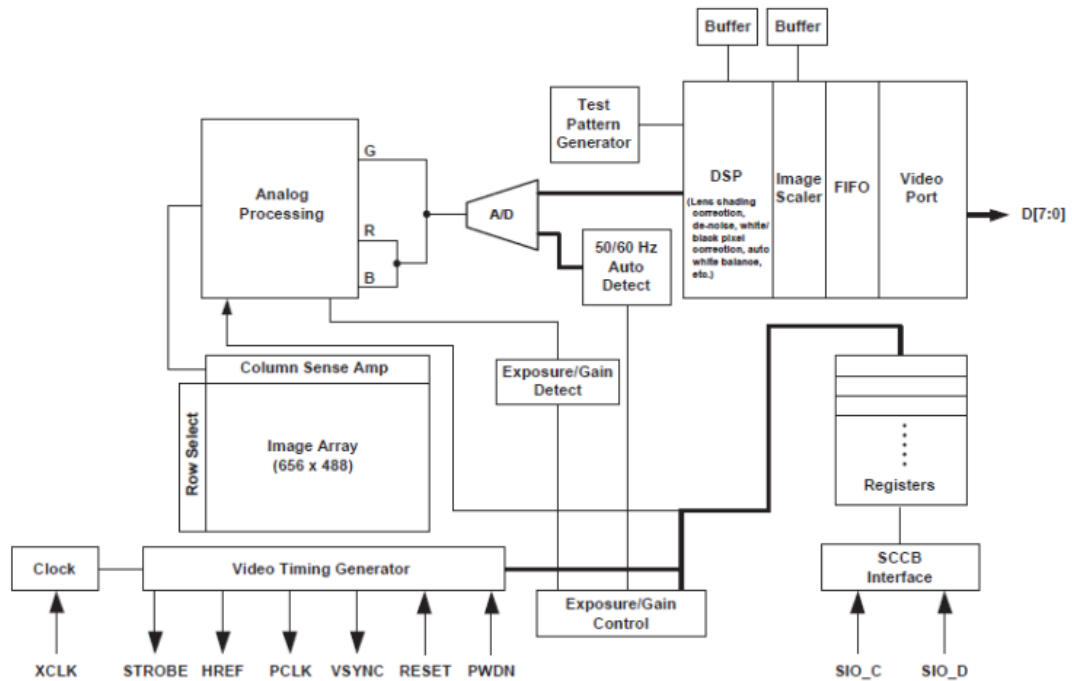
Buffer
Buffer

Test Pattern Generator

Analog Processing

G
R
B

A/D

DSP
(Lens shading correction, de-noise, white/ black pixel correction, auto white balance, etc.)

Image Scaler

FIFO

Video Port

D[7:0]

50/60 Hz Auto Detect

Column Sense Amp

Row Select

Image Array (656 x 488)

Exposure/Gain Detect

Registers

Clock

Video Timing Generator

Exposure/Gain Control

SCCB Interface

XCLK
STROBE
HREF
PCLK
VSYNC
RESET
PWDN

SIO_C
SIO_D